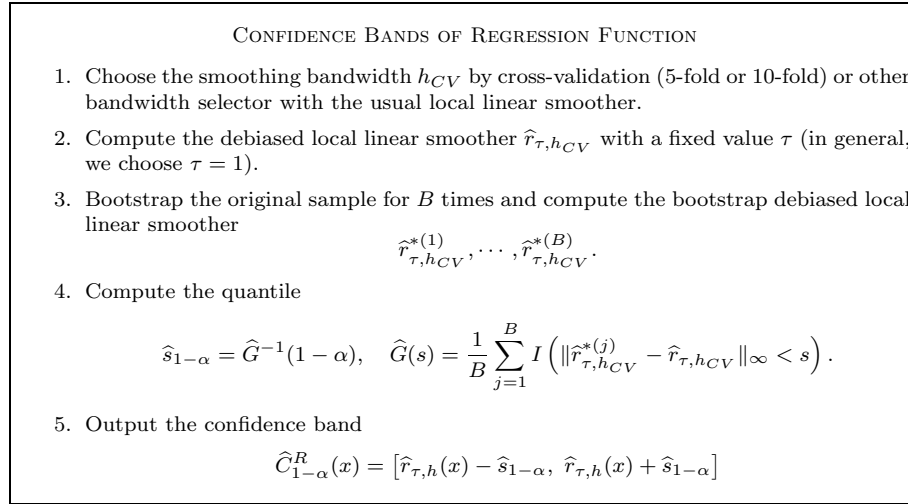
Confidence Bands of Regression Function

1. Choose the smoothing bandwidth $h_{CV}$ by cross-validation (5-fold or 10-fold) or other bandwidth selector with the usual local linear smoother.

2. Compute the debiased local linear smoother $\widehat{r}_{\tau,h_{CV}}$ with a fixed value $\tau$ (in general, we choose $\tau = 1$).

3. Bootstrap the original sample for $B$ times and compute the bootstrap debiased local linear smoother

$$\widehat{r}^{*(1)}_{\tau,h_{CV}}, \cdots, \widehat{r}^{*(B)}_{\tau,h_{CV}}.$$

4. Compute the quantile

$$\widehat{s}_{1-\alpha} = \widehat{G}^{-1}(1-\alpha), \quad \widehat{G}(s) = \frac{1}{B}\sum_{j=1}^{B} I\left(\|\widehat{r}^{*(j)}_{\tau,h_{CV}} - \widehat{r}_{\tau,h_{CV}}\|_\infty < s\right).$$

5. Output the confidence band

$$\widehat{C}^{R}_{1-\alpha}(x) = \left[\widehat{r}_{\tau,h}(x) - \widehat{s}_{1-\alpha},\ \widehat{r}_{\tau,h}(x) + \widehat{s}_{1-\alpha}\right]$$